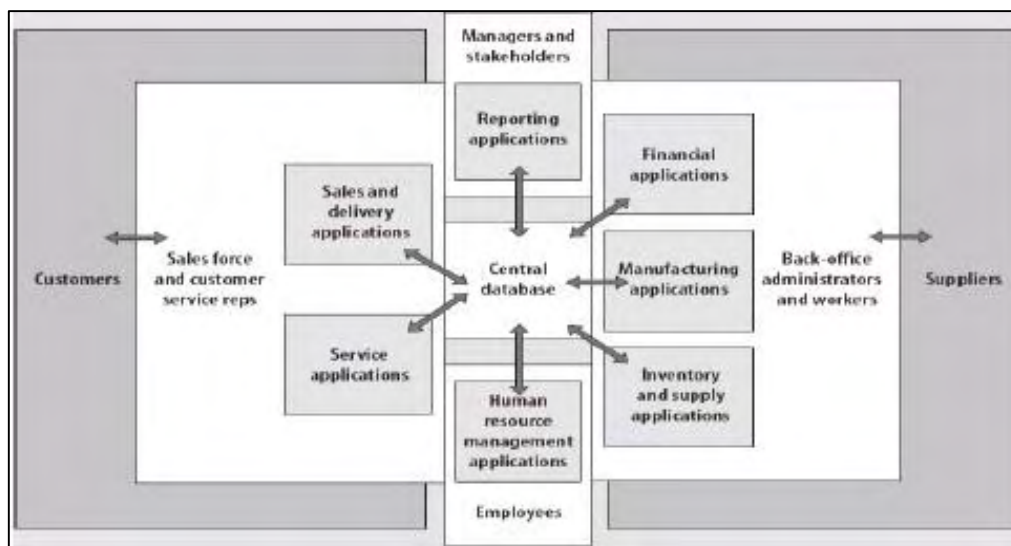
Managers and stakeholders

Reporting applications

Financial applications

Sales and delivery applications

Customers

Sales force and customer service reps

Central database

Manufacturing applications

Back-office administrators and workers

Suppliers

Service applications

Inventory and supply applications

Human resource management applications

Employees